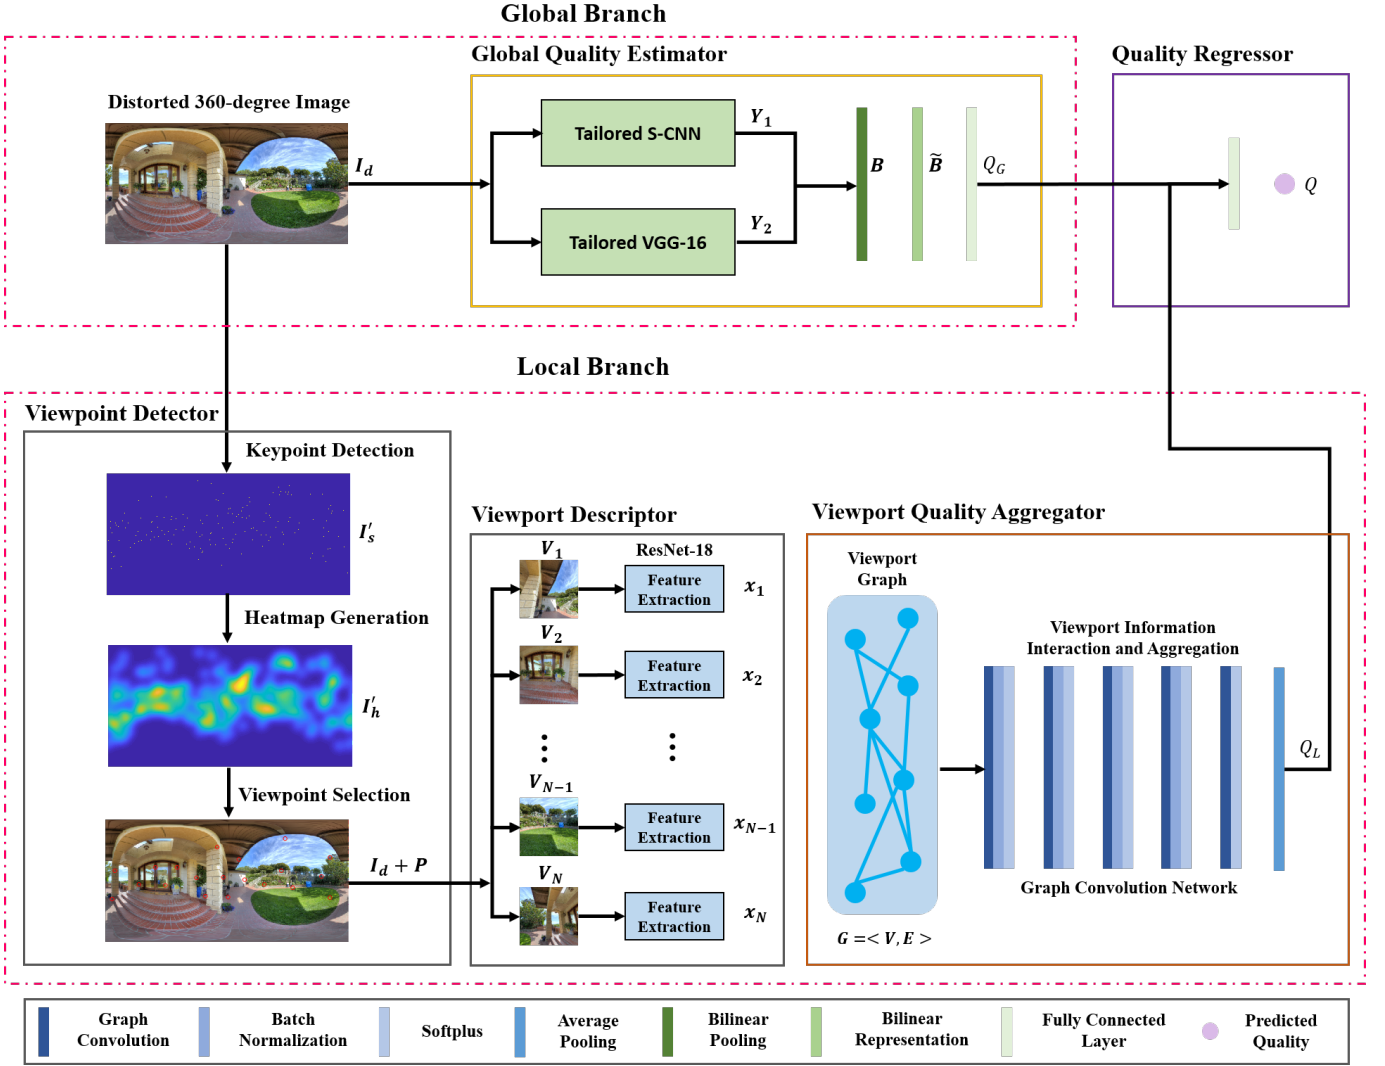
Global Branch

Global Quality Estimator

Quality Regressor

Distorted 360-degree Image

$I_d$

Tailored S-CNN

Tailored VGG-16

$Y_1$

$Y_2$

$B$

$\widetilde{B}$

$Q_G$

$Q$

Local Branch

Viewpoint Detector

Keypoint Detection

$I'_s$

Heatmap Generation

$I'_h$

Viewpoint Selection

$I_d + P$

Viewport Descriptor

$V_1$

ResNet-18

Feature Extraction

$x_1$

$V_2$

Feature Extraction

$x_2$

$V_{N-1}$

Feature Extraction

$x_{N-1}$

$V_N$

Feature Extraction

$x_N$

Viewport Quality Aggregator

Viewport Graph

$G =< V, E >$

Viewport Information Interaction and Aggregation

Graph Convolution Network

$Q_L$

| Graph Convolution | Batch Normalization | Softplus | Average Pooling | Bilinear Pooling | Bilinear Representation | Fully Connected Layer | Predicted Quality |